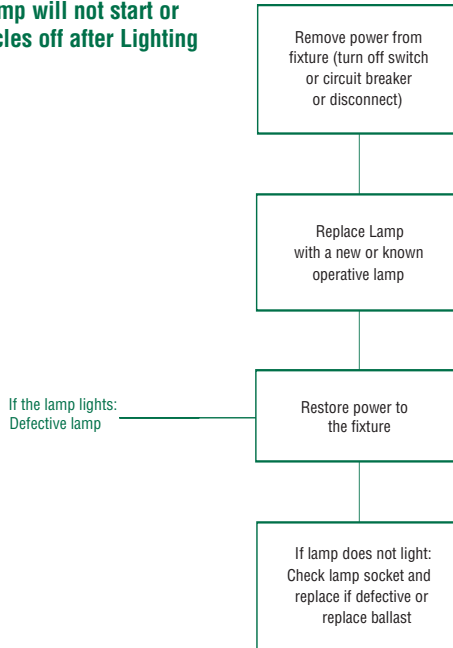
mp will not start or
cles off after Lighting

Remove power from fixture (turn off switch or circuit breaker or disconnect)

Replace Lamp with a new or known operative lamp

If the lamp lights: Defective lamp

Restore power to the fixture

If lamp does not light: Check lamp socket and replace if defective or replace ballast